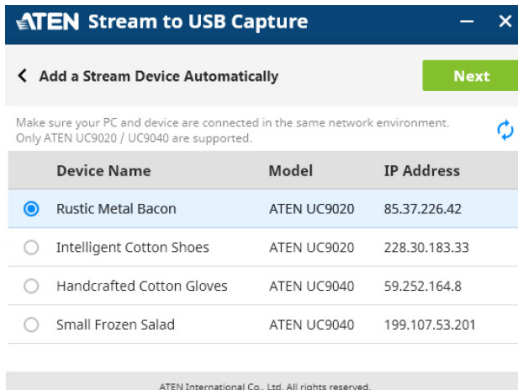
ATEN Stream to USB Capture

— ×

< Add a Stream Device Automatically

Next

Make sure your PC and device are connected in the same network environment. Only ATEN UC9020 / UC9040 are supported.

| Device Name | Model | IP Address |
|---|---|---|
| Rustic Metal Bacon | ATEN UC9020 | 85.37.226.42 |
| Intelligent Cotton Shoes | ATEN UC9020 | 228.30.183.33 |
| Handcrafted Cotton Gloves | ATEN UC9040 | 59.252.164.8 |
| Small Frozen Salad | ATEN UC9040 | 199.107.53.201 |

ATEN International Co., Ltd. All rights reserved.